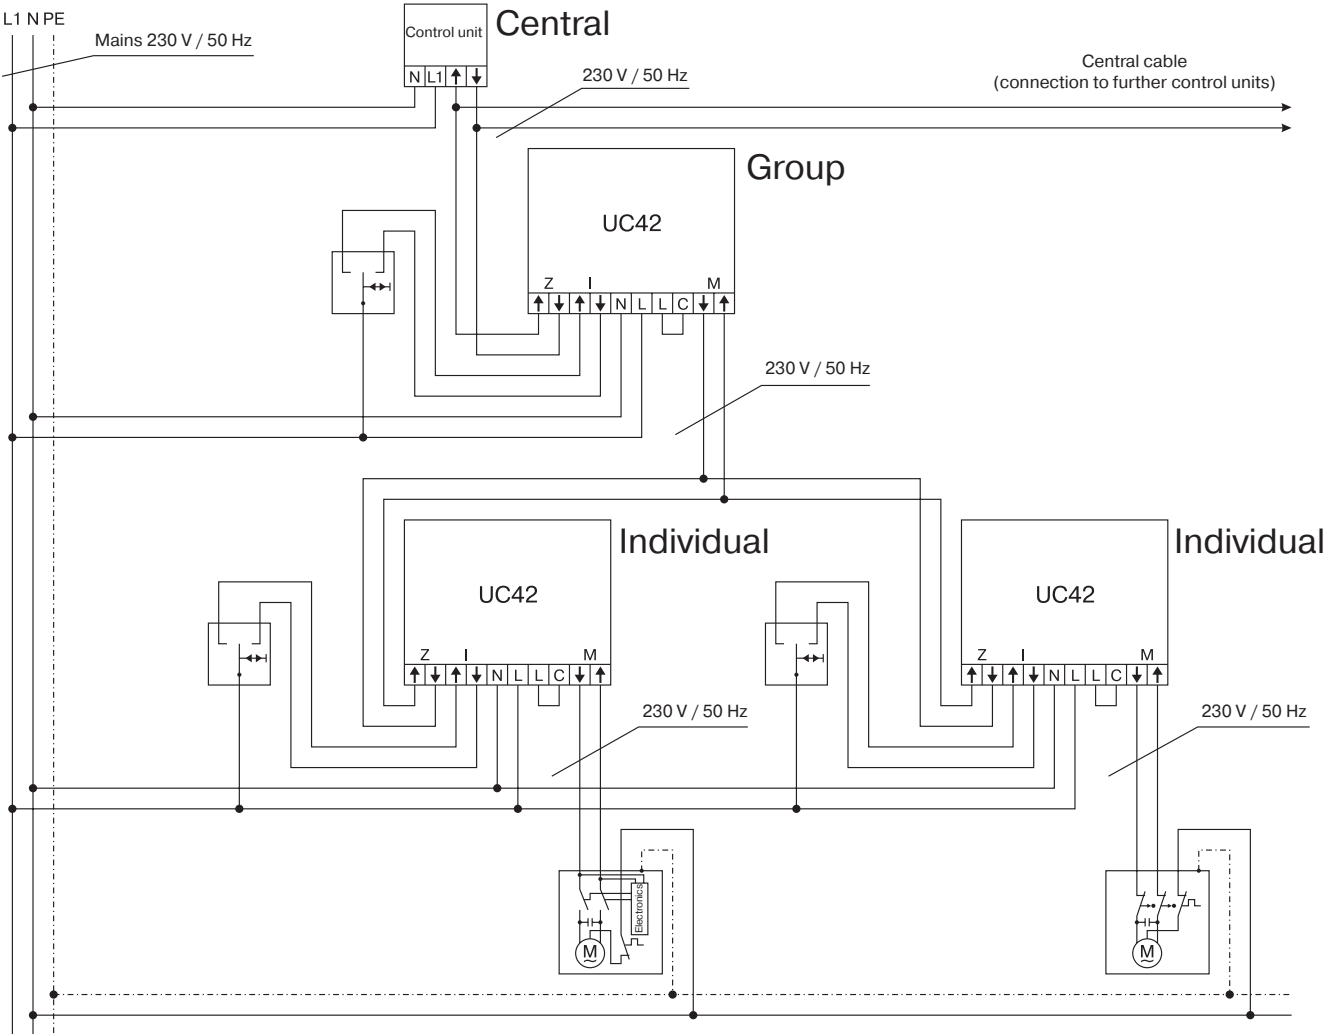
L1 N PE

Mains 230 V / 50 Hz

Control unit

N L1 ↑ ↓

Central

230 V / 50 Hz

Central cable
(connection to further control units)

Group

UC42

Z I M

↑ ↓ ↑ ↓ N L L C ↓ ↑

230 V / 50 Hz

Individual

UC42

Z I M

↑ ↓ ↑ ↓ N L L C ↓ ↑

230 V / 50 Hz

Individual

UC42

Z I M

↑ ↓ ↑ ↓ N L L C ↓ ↑

230 V / 50 Hz

Electronics

M

M